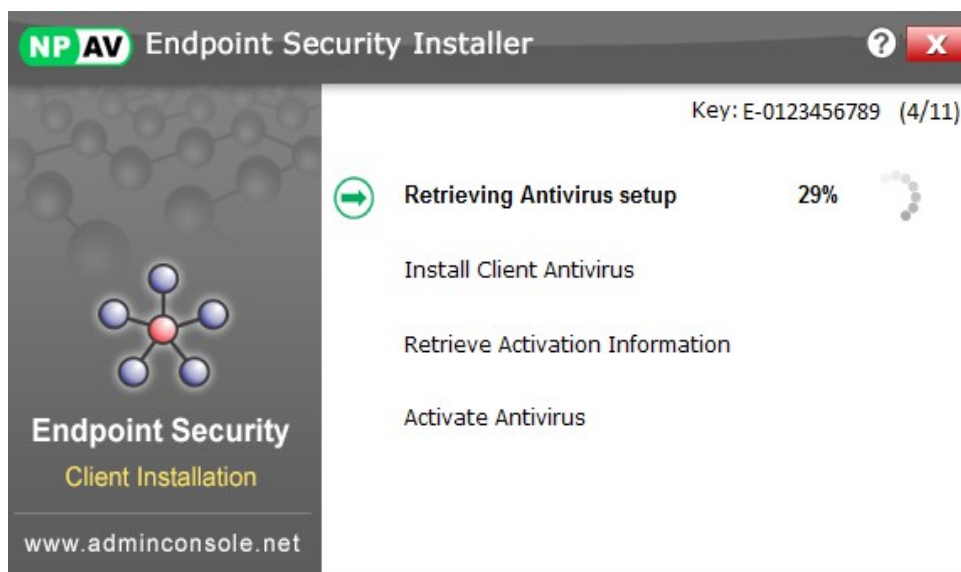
NP AV Endpoint Security Installer

? X

Key: E-0123456789 (4/11)

Retrieving Antivirus setup 29%

Install Client Antivirus

Retrieve Activation Information

Activate Antivirus

Endpoint Security

Client Installation

www.adminconsole.net